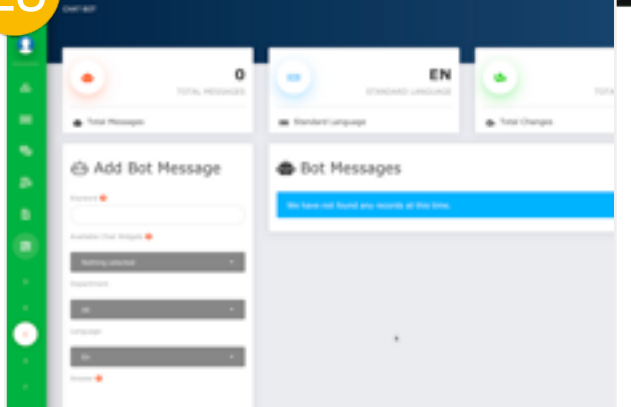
CHAT BOT

0
TOTAL MESSAGES
Total Messages

EN
STANDARD LANGUAGE
Standard Language

TOTA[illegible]
Total Changes

Add Bot Message
Keyword
Available Chat Widgets
Nothing selected
Department
All
Language
En
Answer

Bot Messages
We have not found any records at this time.